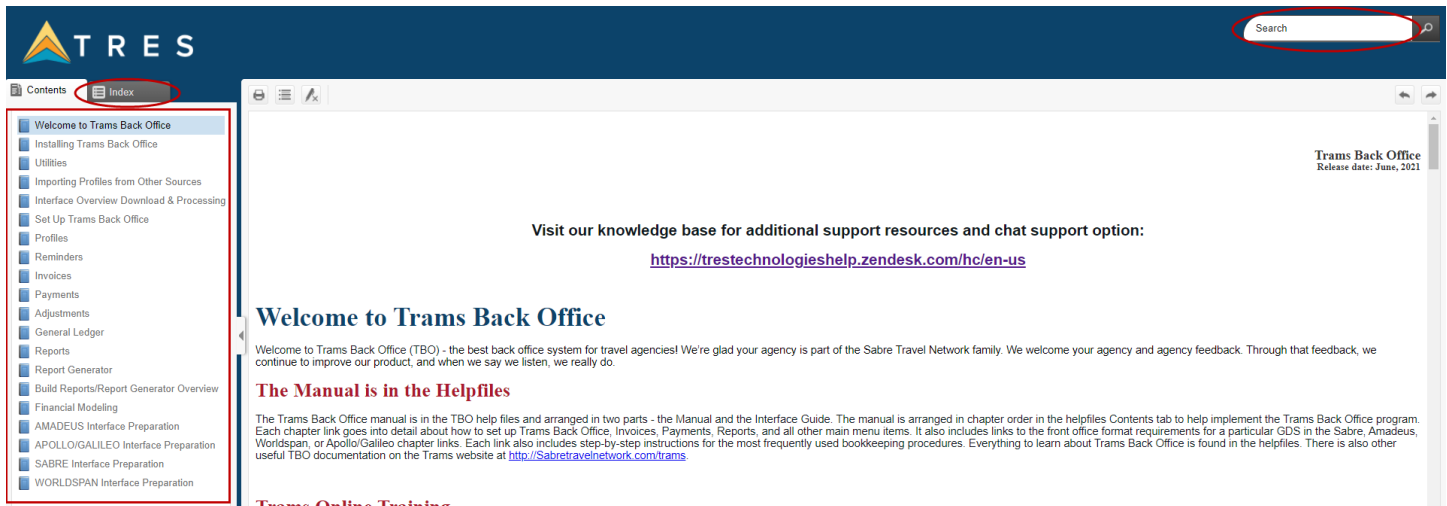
TRES

Search

Contents

Index

Welcome to Trams Back Office
Installing Trams Back Office
Utilities
Importing Profiles from Other Sources
Interface Overview Download & Processing
Set Up Trams Back Office
Profiles
Reminders
Invoices
Payments
Adjustments
General Ledger
Reports
Report Generator
Build Reports/Report Generator Overview
Financial Modeling
AMADEUS Interface Preparation
APOLLO/GALILEO Interface Preparation
SABRE Interface Preparation
WORLDSPAN Interface Preparation

Trams Back Office
Release date: June, 2021

Visit our knowledge base for additional support resources and chat support option:

https://trestechnologieshelp.zendesk.com/hc/en-us

Welcome to Trams Back Office

Welcome to Trams Back Office (TBO) - the best back office system for travel agencies! We're glad your agency is part of the Sabre Travel Network family. We welcome your agency and agency feedback. Through that feedback, we continue to improve our product, and when we say we listen, we really do.

The Manual is in the Helpfiles

The Trams Back Office manual is in the TBO help files and arranged in two parts - the Manual and the Interface Guide. The manual is arranged in chapter order in the helpfiles Contents tab to help implement the Trams Back Office program. Each chapter link goes into detail about how to set up Trams Back Office, Invoices, Payments, Reports, and all other main menu items. It also includes links to the front office format requirements for a particular GDS in the Sabre, Amadeus, Worldspan, or Apollo/Galileo chapter links. Each link also includes step-by-step instructions for the most frequently used bookkeeping procedures. Everything to learn about Trams Back Office is found in the helpfiles. There is also other useful TBO documentation on the Trams website at http://Sabretravelnetwork.com/trams.

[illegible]